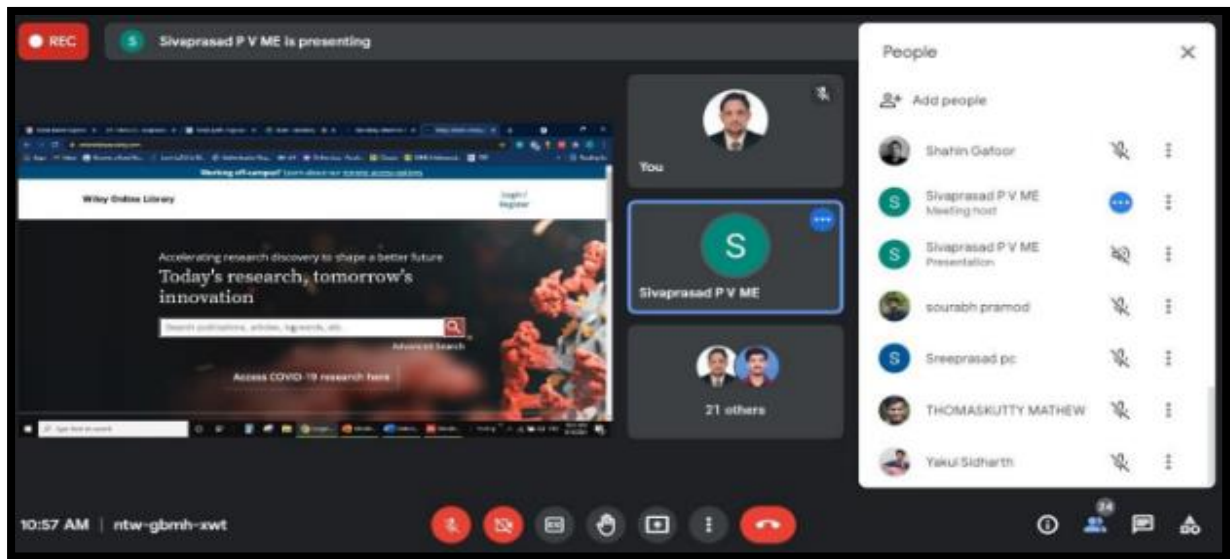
REC

S Sivaprasad P V ME is presenting

Working off-campus? Learn about our remote access options

Wiley Online Library

Login / Register

Accelerating research discovery to shape a better future

Today's research, tomorrow's innovation

Search publications, articles, keywords, etc.

Advanced Search

Access COVID-19 research here

Type here to search

You

S

Sivaprasad P V ME

21 others

People

Add people

Shahin Gafoor

S Sivaprasad P V ME
Meeting host

S Sivaprasad P V ME
Presentation

sourabh pramod

S Sreeprasad pc

THOMASKUTTY MATHEW

Yakul Sidharth

10:57 AM | ntw-gbmh-xwt

24